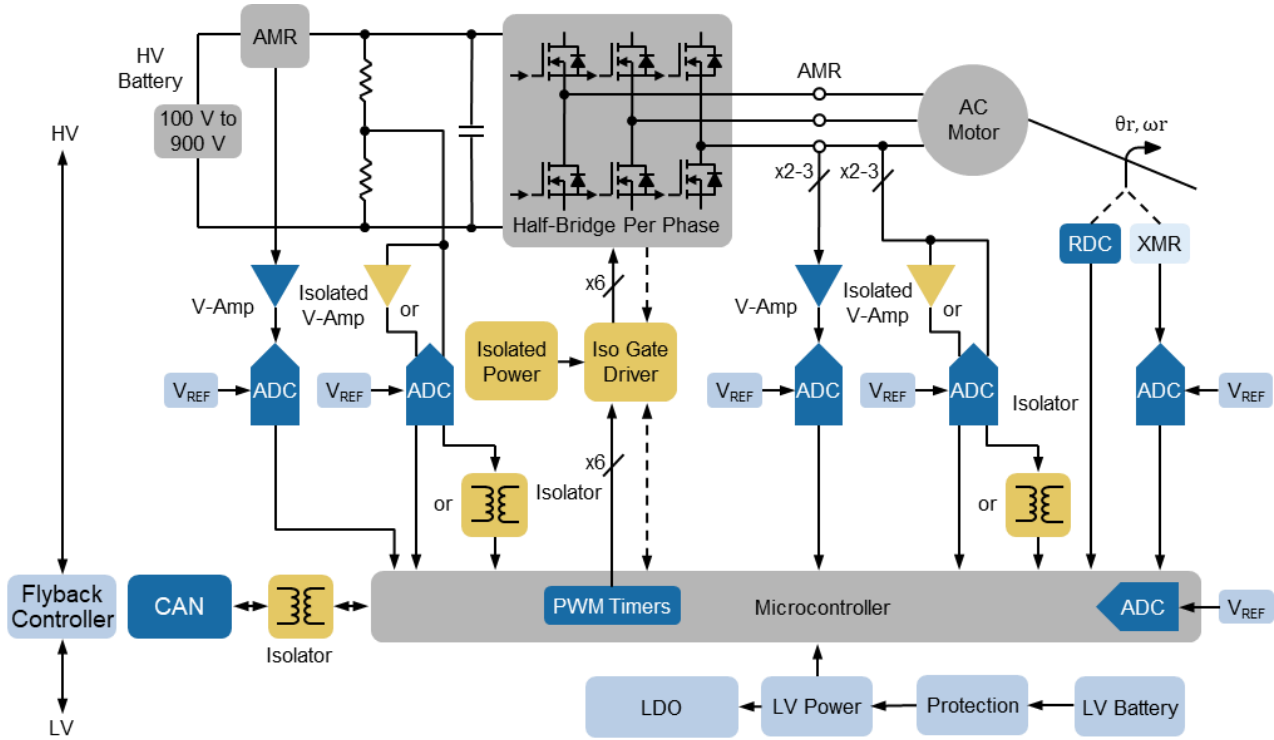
AMR

HV Battery

100 V to 900 V

HV

Half-Bridge Per Phase

AMR

AC Motor

θr, ωr

x2-3

x2-3

RDC

XMR

V-Amp

Isolated V-Amp

or

x6

V-Amp

Isolated V-Amp

or

Isolated Power

Iso Gate Driver

$V_{REF}$

ADC

$V_{REF}$

ADC

$V_{REF}$

ADC

$V_{REF}$

ADC

Isolator

ADC

$V_{REF}$

x6

Isolator

or

or

Flyback Controller

CAN

Isolator

PWM Timers

Microcontroller

ADC

$V_{REF}$

LV

LDO

LV Power

Protection

LV Battery